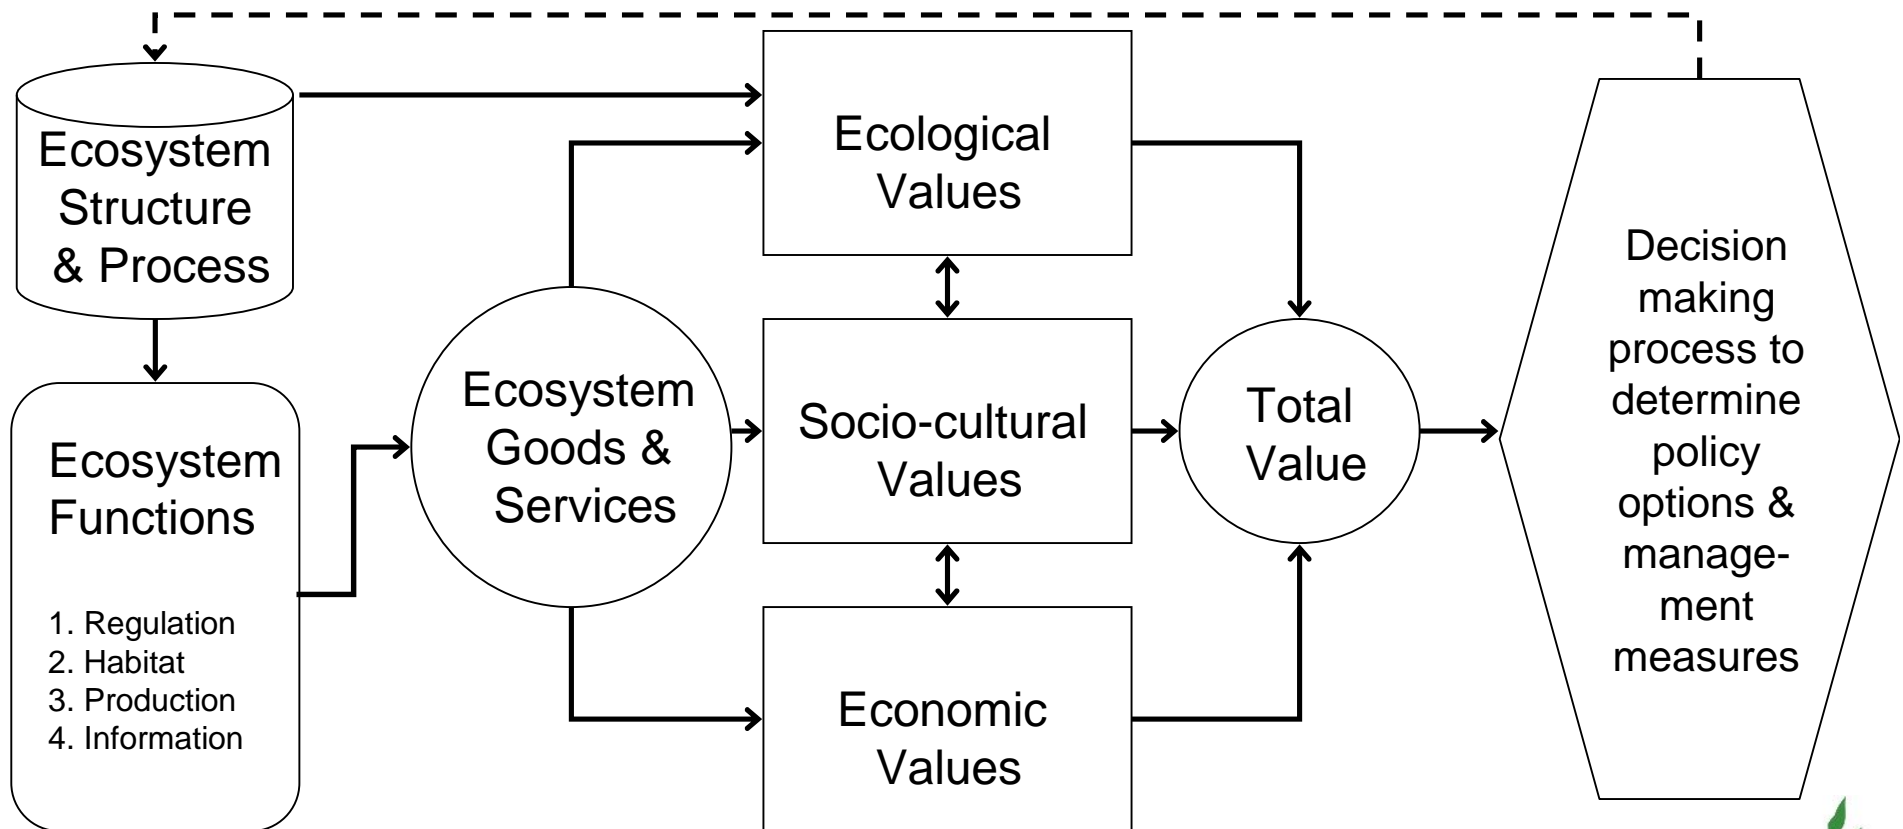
Ecosystem Structure & Process

Ecosystem Functions

1. Regulation
2. Habitat
3. Production
4. Information

Ecosystem Goods & Services

Ecological Values

Socio-cultural Values

Economic Values

Total Value

Decision making process to determine policy options & management measures